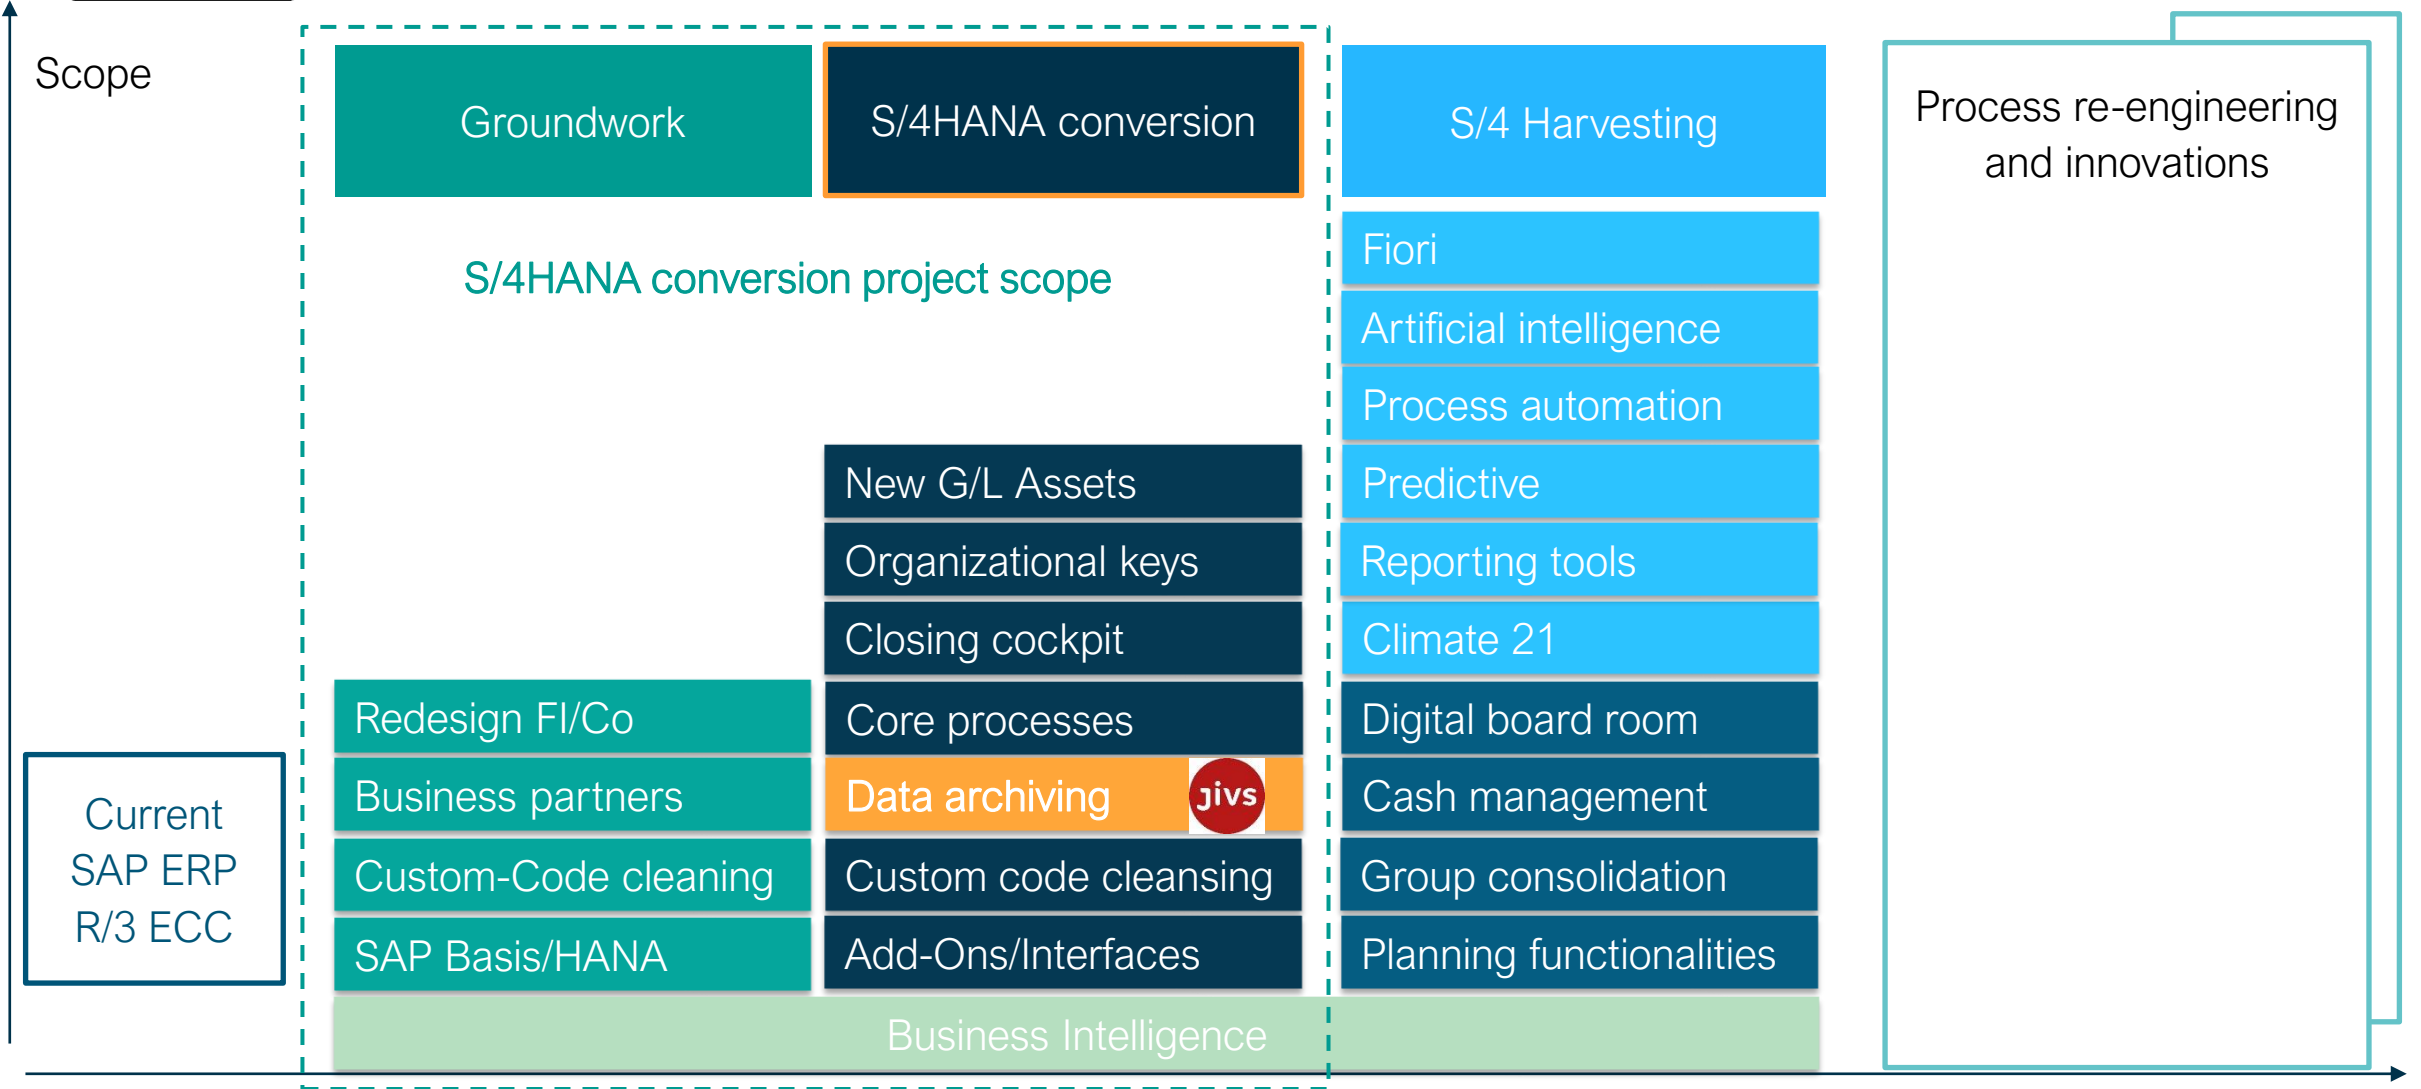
Scope

Groundwork

S/4HANA conversion

S/4 Harvesting

Process re-engineering and innovations

S/4HANA conversion project scope

Fiori

Artificial intelligence

Process automation

Predictive

Reporting tools

Climate 21

New G/L Assets

Organizational keys

Closing cockpit

Redesign FI/Co

Core processes

Digital board room

Business partners

Data archiving

jivs

Cash management

Current SAP ERP R/3 ECC

Custom-Code cleaning

Custom code cleansing

Group consolidation

SAP Basis/HANA

Add-Ons/Interfaces

Planning functionalities

Business Intelligence